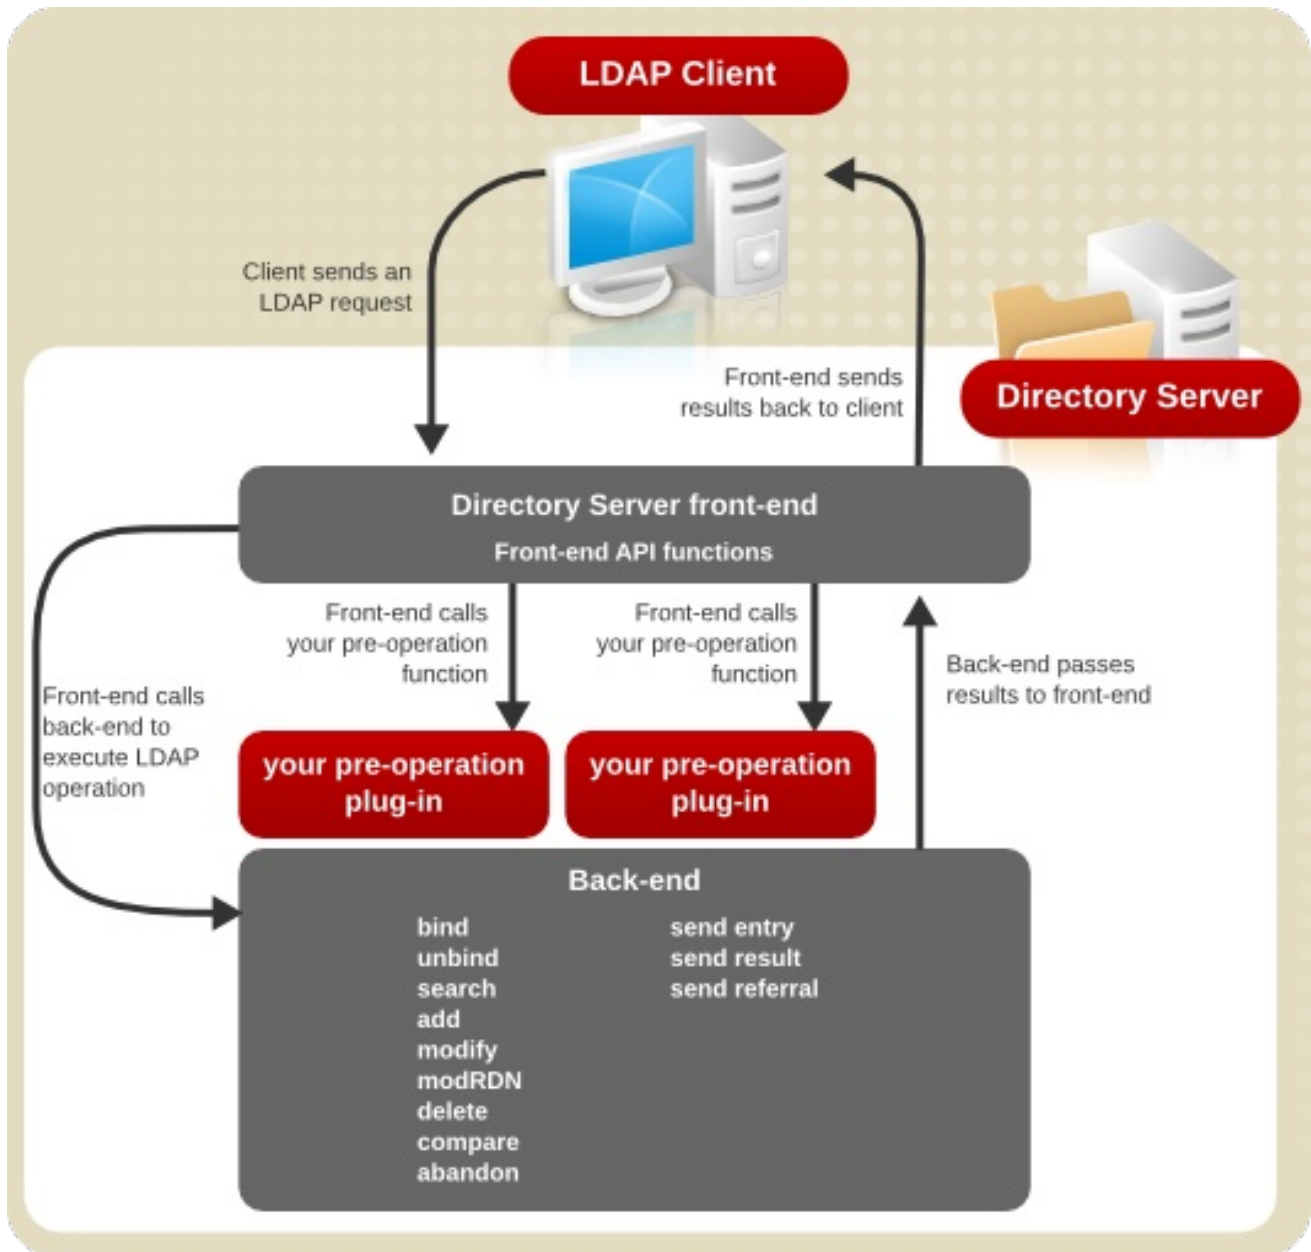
LDAP Client

Client sends an LDAP request

Front-end sends results back to client

Directory Server

Directory Server front-end
Front-end API functions

Front-end calls your pre-operation function

Front-end calls your pre-operation function

Back-end passes results to front-end

Front-end calls back-end to execute LDAP operation

your pre-operation plug-in

your pre-operation plug-in

Back-end
bind
unbind
search
add
modify
modRDN
delete
compare
abandon

send entry
send result
send referral